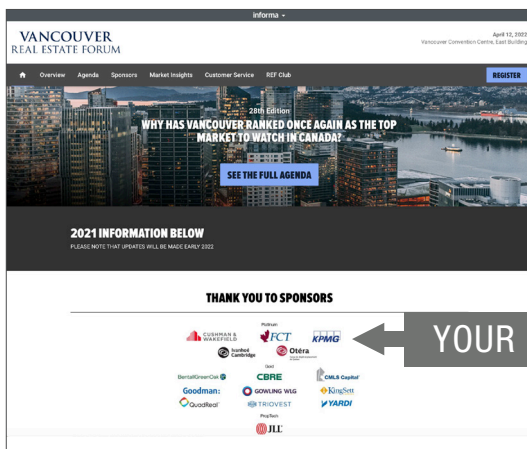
informa

VANCOUVER
REAL ESTATE FORUM

April 12, 2022
Vancouver Convention Centre, East Building

Overview Agenda Sponsors Market Insights Customer Service REF Club

REGISTER

28th Edition
WHY HAS VANCOUVER RANKED ONCE AGAIN AS THE TOP MARKET TO WATCH IN CANADA?

SEE THE FULL AGENDA

2021 INFORMATION BELOW
PLEASE NOTE THAT UPDATES WILL BE MADE EARLY 2022

THANK YOU TO SPONSORS

Platinum

CUSHMAN & WAKEFIELD
FCT
KPMG
Ivanhoé Cambridge
Otéra

Gold

BentallGreenOak
CBRE
CMLS Capital
Goodman
GOWLING WLG
KingSett
QuadReal
TRIOVEST
YARDI

PropTech

JLL

YOUR